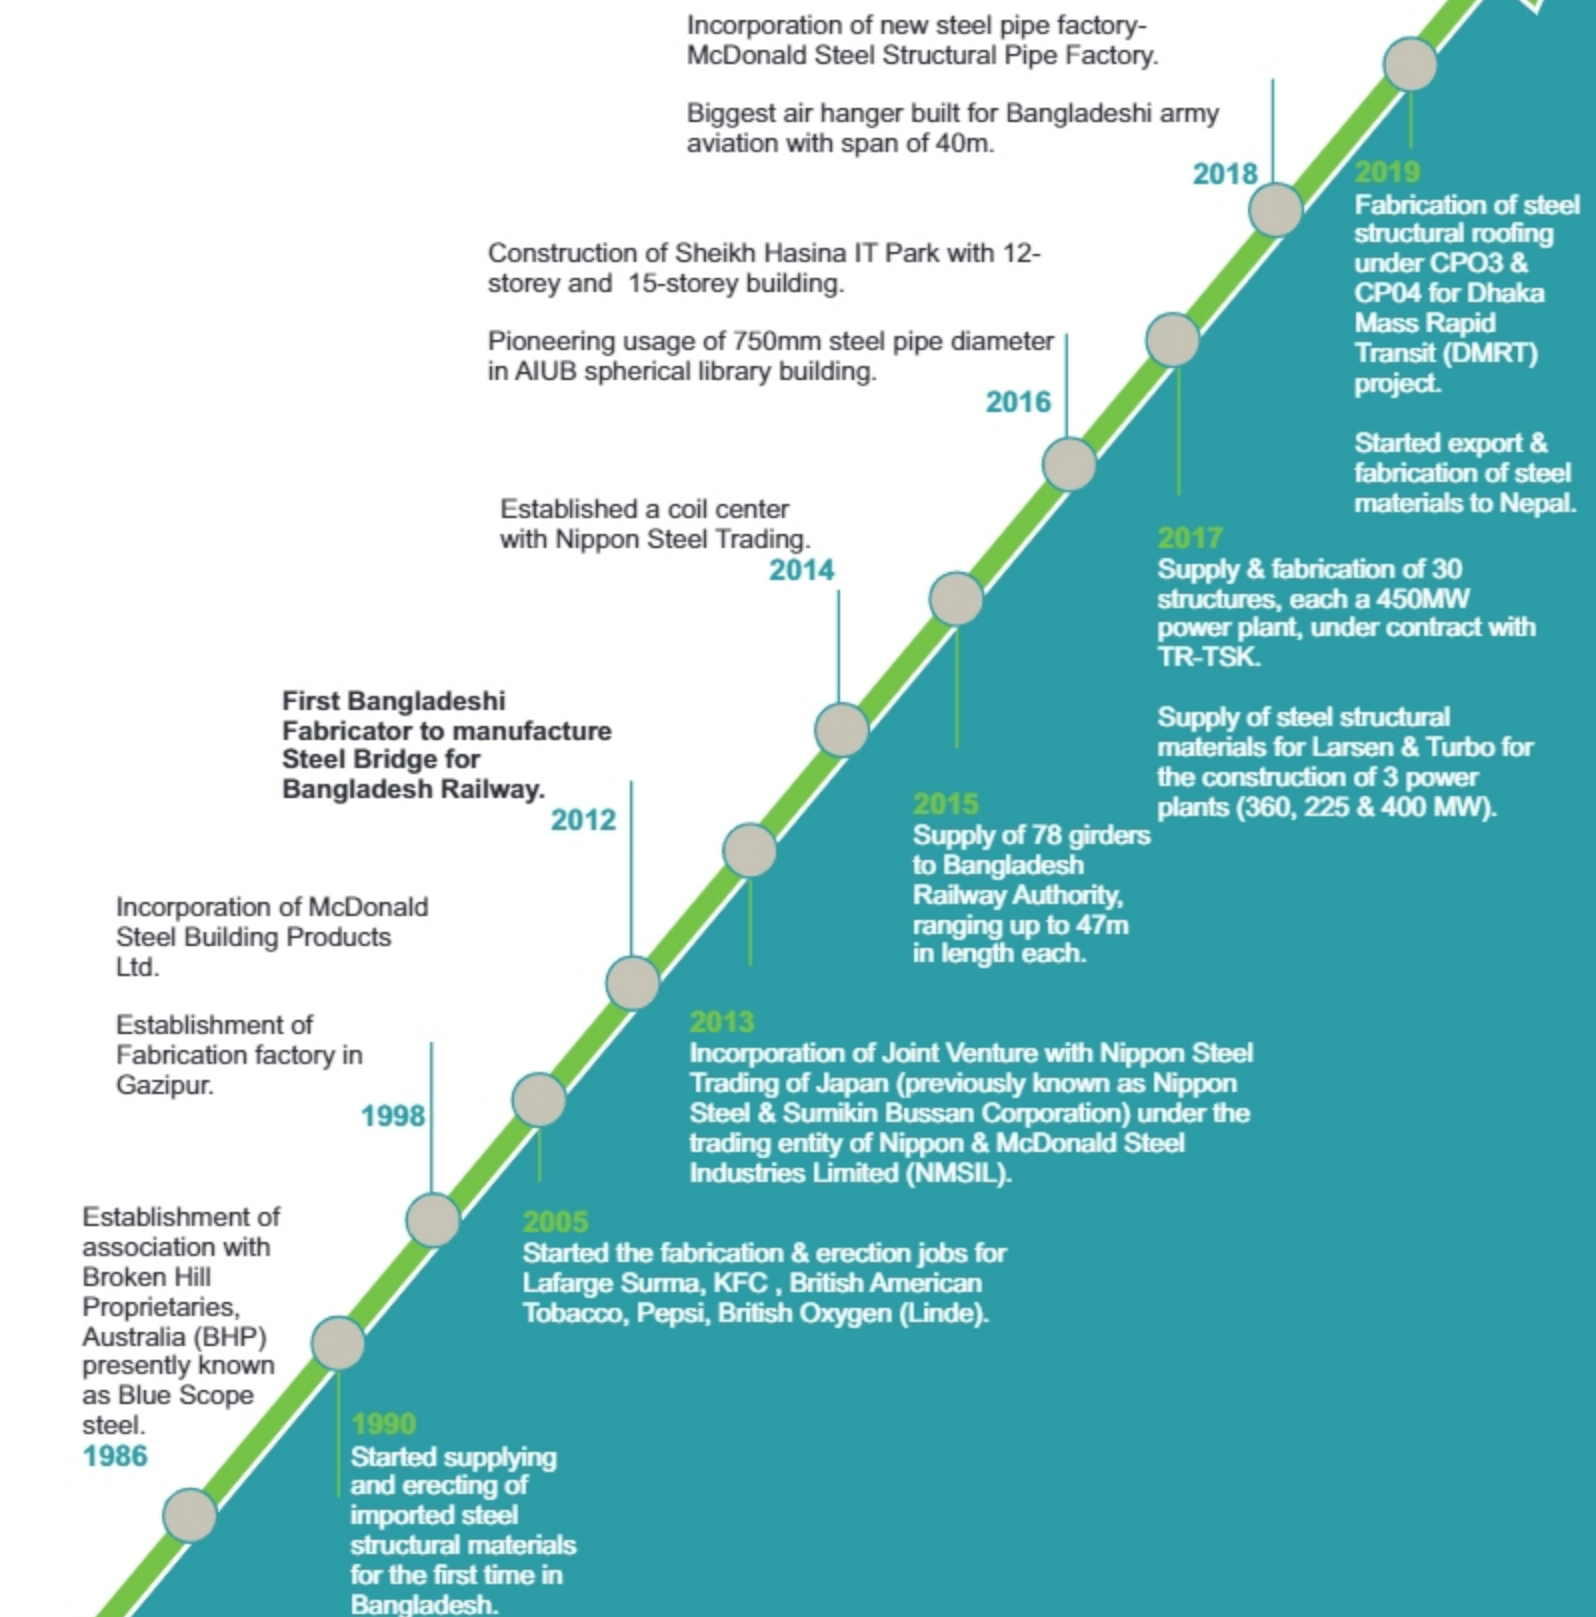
Incorporation of new steel pipe factory- McDonald Steel Structural Pipe Factory.

Biggest air hanger built for Bangladeshi army aviation with span of 40m.

2018

2019
Fabrication of steel structural roofing under CPO3 & CP04 for Dhaka Mass Rapid Transit (DMRT) project.

Started export & fabrication of steel materials to Nepal.

Construction of Sheikh Hasina IT Park with 12-storey and 15-storey building.

Pioneering usage of 750mm steel pipe diameter in AIUB spherical library building.

2016

Established a coil center with Nippon Steel Trading.

2014

2017
Supply & fabrication of 30 structures, each a 450MW power plant, under contract with TR-TSK.

Supply of steel structural materials for Larsen & Turbo for the construction of 3 power plants (360, 225 & 400 MW).

First Bangladeshi Fabricator to manufacture Steel Bridge for Bangladesh Railway.

2012

2015
Supply of 78 girders to Bangladesh Railway Authority, ranging up to 47m in length each.

Incorporation of McDonald Steel Building Products Ltd.

Establishment of Fabrication factory in Gazipur.

1998

2013
Incorporation of Joint Venture with Nippon Steel Trading of Japan (previously known as Nippon Steel & Sumikin Bussan Corporation) under the trading entity of Nippon & McDonald Steel Industries Limited (NMSIL).

Establishment of association with Broken Hill Proprietaries, Australia (BHP) presently known as Blue Scope steel.
1986

2005
Started the fabrication & erection jobs for Lafarge Surma, KFC , British American Tobacco, Pepsi, British Oxygen (Linde).

1990
Started supplying and erecting of imported steel structural materials for the first time in Bangladesh.